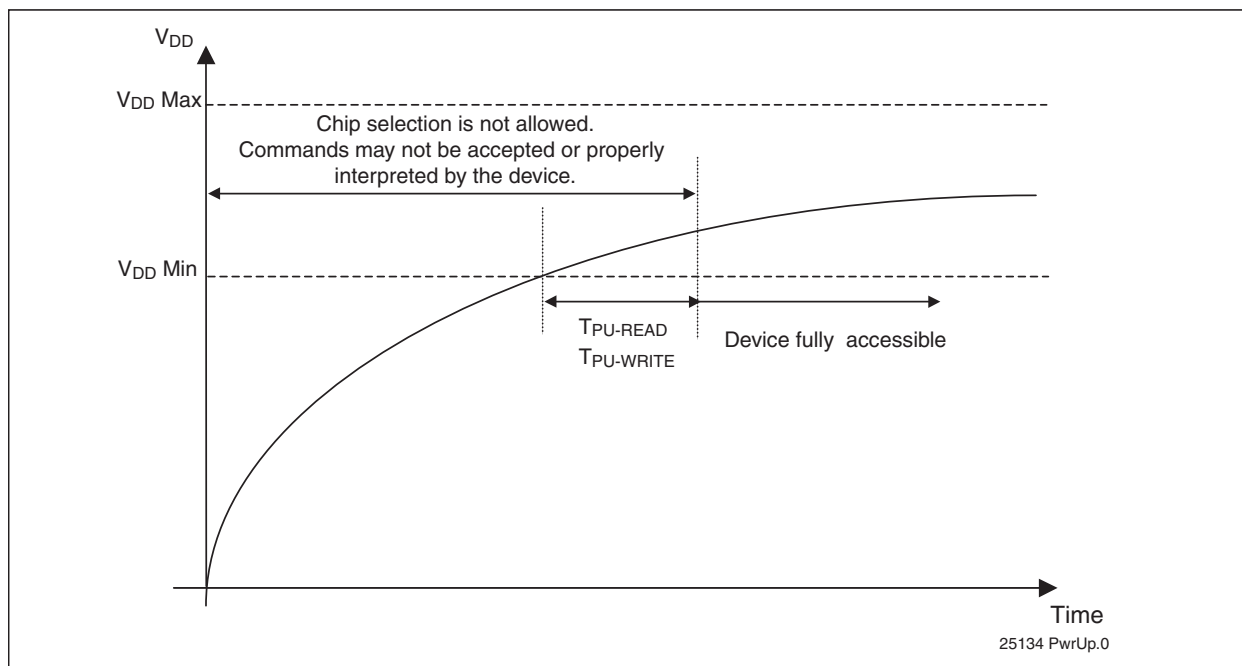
$V_{DD}$

$V_{DD}$ Max

Chip selection is not allowed. Commands may not be accepted or properly interpreted by the device.

$V_{DD}$ Min

$T_{PU\text{-}READ}$
$T_{PU\text{-}WRITE}$

Device fully accessible

Time

25134 PwrUp.0